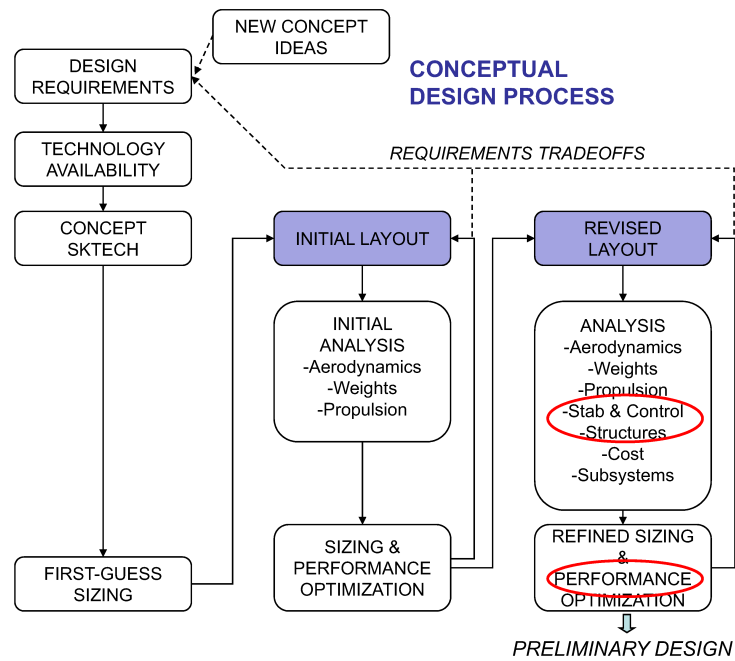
NEW CONCEPT IDEAS

DESIGN REQUIREMENTS

CONCEPTUAL DESIGN PROCESS

TECHNOLOGY AVAILABILITY

REQUIREMENTS TRADEOFFS

CONCEPT SKTECH

INITIAL LAYOUT

REVISED LAYOUT

INITIAL ANALYSIS
-Aerodynamics
-Weights
-Propulsion

ANALYSIS
-Aerodynamics
-Weights
-Propulsion
-Stab & Control
-Structures
-Cost
-Subsystems

FIRST-GUESS SIZING

SIZING & PERFORMANCE OPTIMIZATION

REFINED SIZING & PERFORMANCE OPTIMIZATION

PRELIMINARY DESIGN